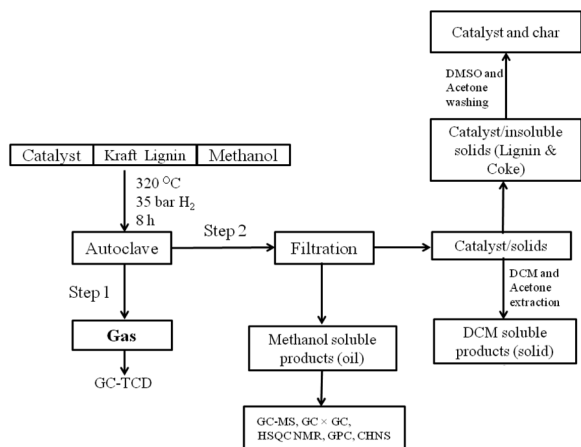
Catalyst and char

DMSO and Acetone washing

Catalyst/insoluble solids (Lignin & Coke)

Catalyst | Kraft Lignin | Methanol

320 °C
35 bar $H_2$
8 h

Autoclave

Step 2

Filtration

Catalyst/solids

Step 1

DCM and Acetone extraction

Gas

GC-TCD

Methanol soluble products (oil)

DCM soluble products (solid)

GC-MS, GC × GC, HSQC NMR, GPC, CHNS